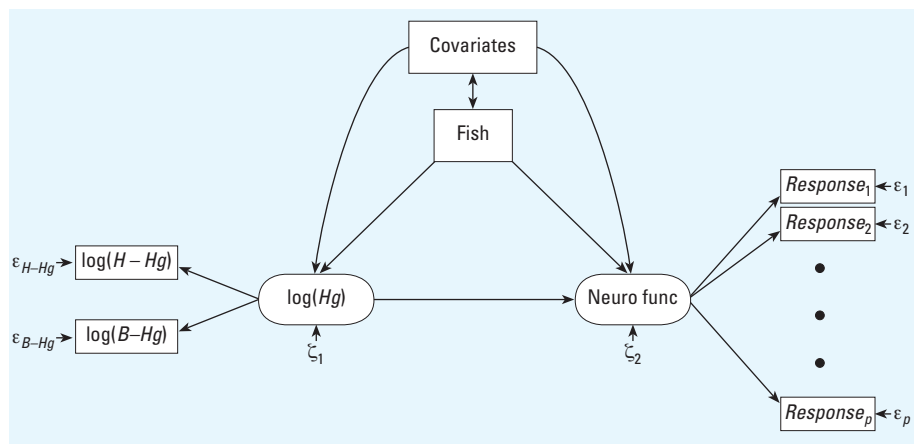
Covariates

Fish

$\varepsilon_{H-Hg}$ $\log(H-Hg)$

$\varepsilon_{B-Hg}$ $\log(B-Hg)$

$\log(Hg)$

$\zeta_1$

Neuro func

$\zeta_2$

$Response_1$ $\varepsilon_1$

$Response_2$ $\varepsilon_2$

$Response_p$ $\varepsilon_p$